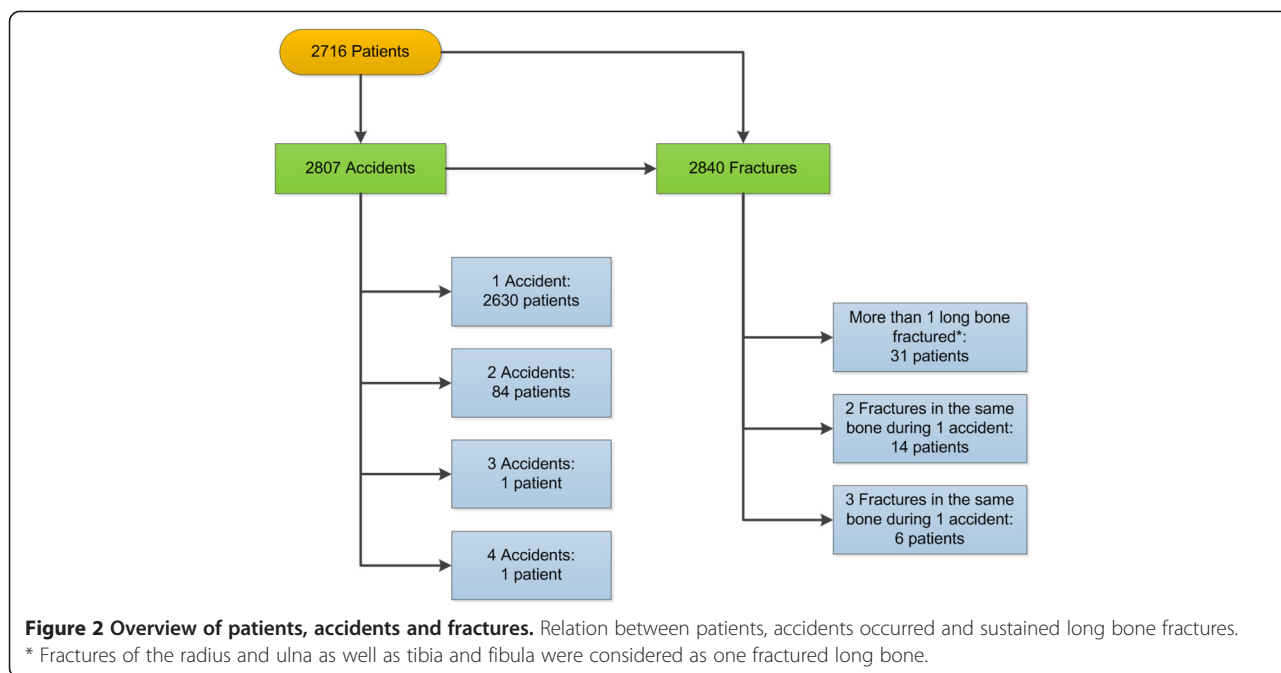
2716 Patients

2807 Accidents

2840 Fractures

1 Accident:
2630 patients

2 Accidents:
84 patients

3 Accidents:
1 patient

4 Accidents:
1 patient

More than 1 long bone fractured*:
31 patients

2 Fractures in the same bone during 1 accident:
14 patients

3 Fractures in the same bone during 1 accident:
6 patients

**Figure 2 Overview of patients, accidents and fractures.** Relation between patients, accidents occurred and sustained long bone fractures.
* Fractures of the radius and ulna as well as tibia and fibula were considered as one fractured long bone.